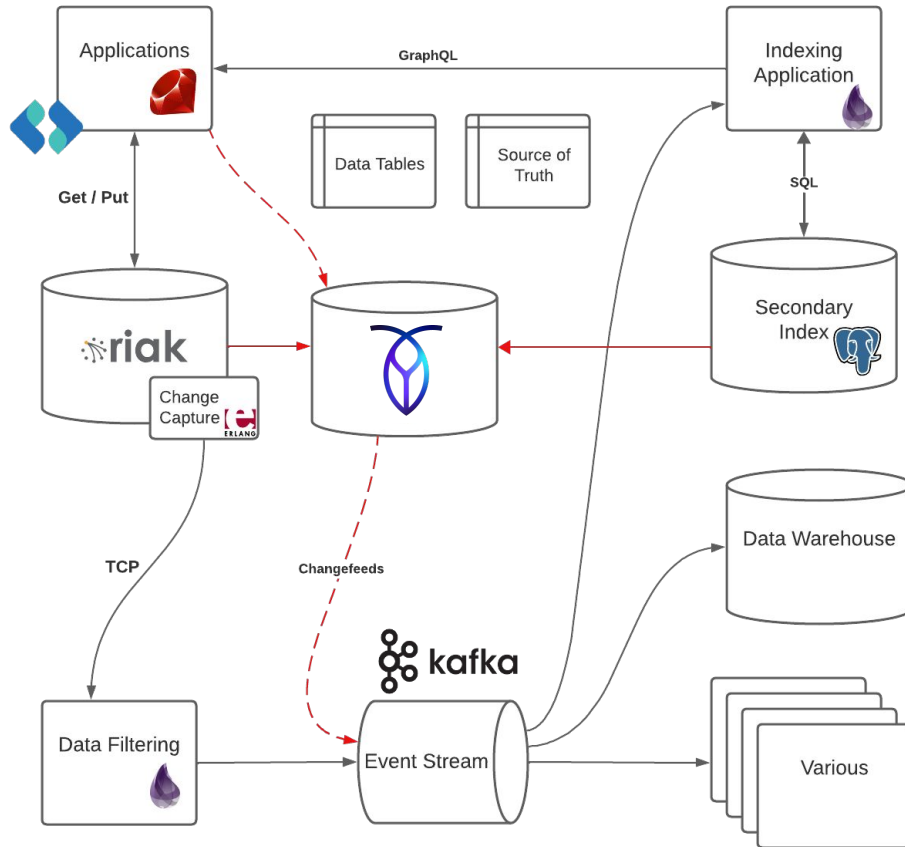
Applications

GraphQL

Indexing Application

Data Tables

Source of Truth

Get / Put

SQL

riak

Secondary Index

Change Capture

ERLANG

TCP

Changefeeds

Data Warehouse

kafka

Data Filtering

Event Stream

Various